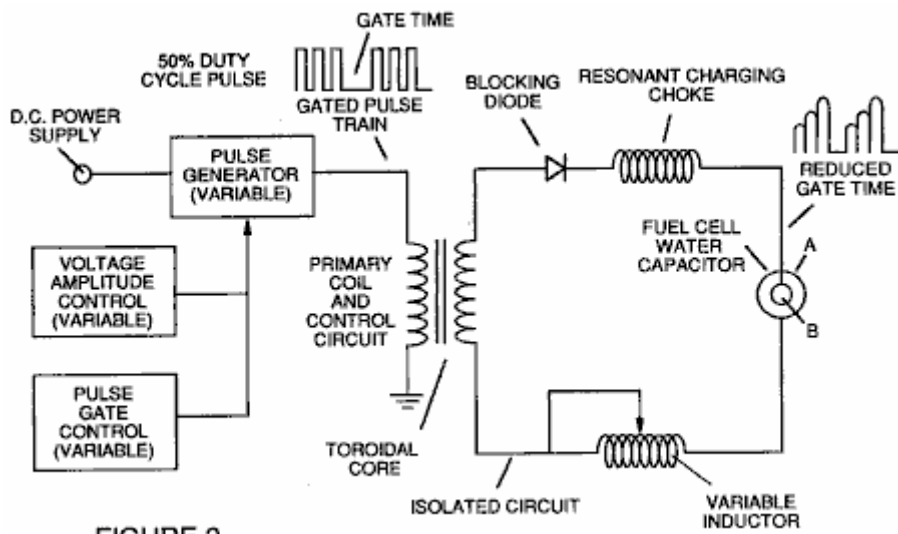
GATE TIME

50% DUTY CYCLE PULSE

GATED PULSE TRAIN

D.C. POWER SUPPLY

PULSE GENERATOR (VARIABLE)

VOLTAGE AMPLITUDE CONTROL (VARIABLE)

PULSE GATE CONTROL (VARIABLE)

PRIMARY COIL AND CONTROL CIRCUIT

TOROIDAL CORE

BLOCKING DIODE

RESONANT CHARGING CHOKE

REDUCED GATE TIME

FUEL CELL WATER CAPACITOR

A

B

ISOLATED CIRCUIT

VARIABLE INDUCTOR

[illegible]